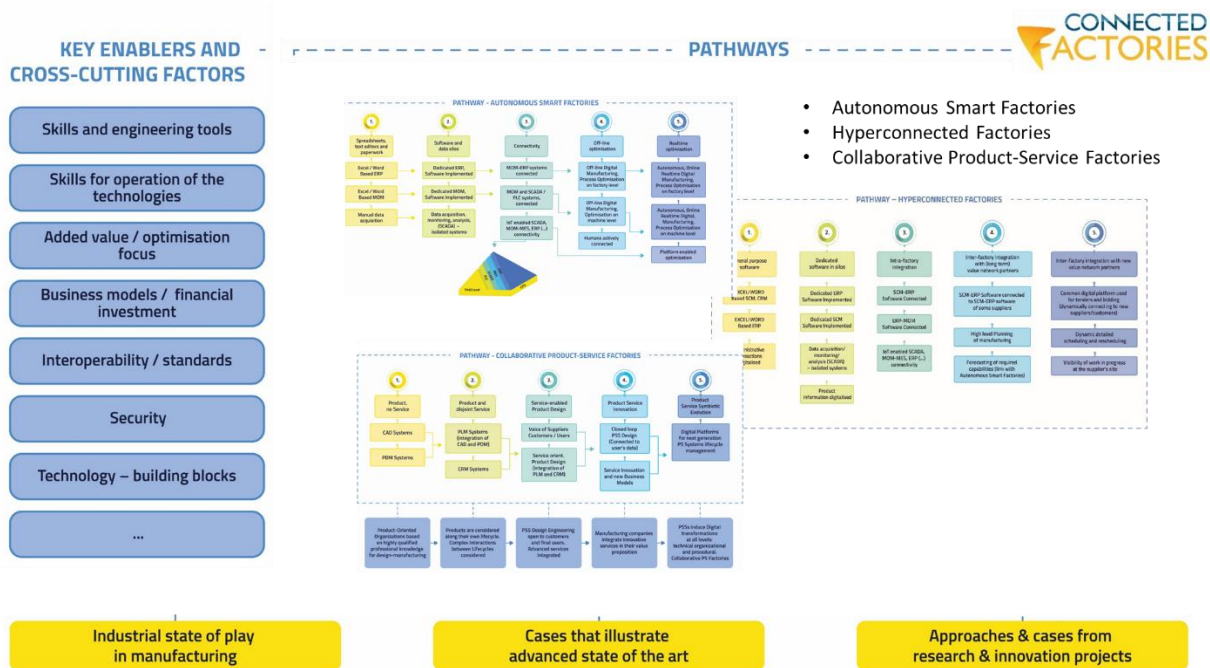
KEY ENABLERS AND CROSS-CUTTING FACTORS

PATHWAYS

CONNECTED FACTORIES

Skills and engineering tools

Skills for operation of the technologies

Added value / optimisation focus

Business models / financial investment

Interoperability / standards

Security

Technology – building blocks

...

PATHWAY - AUTONOMOUS SMART FACTORIES

1 Spreadsheets, text editors and paperwork

2 Software and data silos

3 Connectivity

4 Off-line optimisation

5 Realtime optimisation

Excel / Word Based ERP

Excel / Word Based MOM

Manual data acquisition

Dedicated ERP, Software Implemented

Dedicated MOM, Software Implemented

Data acquisition, monitoring, analysis, (SCADA) - isolated systems

MOM-ERP systems connected

MOM and SCADA / PLC systems, connected

IoT enabled SCADA, MOM-MES, ERP (...) connectivity

Off-line Digital Manufacturing, Process Optimisation on factory level

Off-line Digital Manufacturing, Optimisation on machine level

Humans actively connected

Autonomous, Online Realtime Digital Manufacturing, Process Optimisation on factory level

Autonomous, Online Realtime Digital Manufacturing, Process Optimisation on machine level

Platform enabled optimisation

• Autonomous Smart Factories
• Hyperconnected Factories
• Collaborative Product-Service Factories

PATHWAY – HYPERCONNECTED FACTORIES

1 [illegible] purpose software

2 Dedicated software in silos

3 Intra-factory integration

4 Inter-factory integration with (long term) value network partners

5 Inter-factory integration with new value network partners

EXCEL/WORD Based SCM, CRM

EXCEL/WORD Based ERP

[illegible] interactions digitised

Dedicated ERP Software Implemented

Dedicated SCM Software Implemented

Data acquisition/ monitoring/ analysis (SCADA) - isolated systems

Product information digitalised

SCM-ERP Software Connected

ERP-MOM Software Connected

IoT enabled SCADA, MOM-MES, ERP (...) connectivity

SCM-ERP Software connected to SCM-ERP software of some suppliers

High level Planning of manufacturing

Forecasting of required capabilities (link with Autonomous Smart Factories)

Common digital platform used for tenders and bidding (dynamically connecting to new suppliers/customers)

Dynamic detailed scheduling and rescheduling

Visibility of work in progress at the supplier's site

PATHWAY - COLLABORATIVE PRODUCT-SERVICE FACTORIES

1 Product, no Service

2 Product and disjoint Service

3 Service-enabled Product Design

4 Product Service Innovation

5 Product Service Symbiotic Evolution

CAD Systems

PDM Systems

PLM Systems (integration of CAD and PDM)

CRM Systems

Voice of Suppliers Customers / Users

Service orient. Product Design (integration of PLM and CRM)

Closed loop PSS Design (Connected to user's data)

Service Innovation and new Business Models

Digital Platforms for next generation PS Systems lifecycle management

Product-Oriented Organisations based on highly qualified professional knowledge for design-manufacturing

Products are considered along their own lifecycle. Complex interactions between lifecycles considered

PSS Design Engineering open to customers and final users. Advanced services integrated

Manufacturing companies integrate innovative services in their value proposition

PSSs induce Digital transformations at all levels: technical organizational and procedural. Collaborative PS Factories

Industrial state of play in manufacturing

Cases that illustrate advanced state of the art

Approaches & cases from research & innovation projects